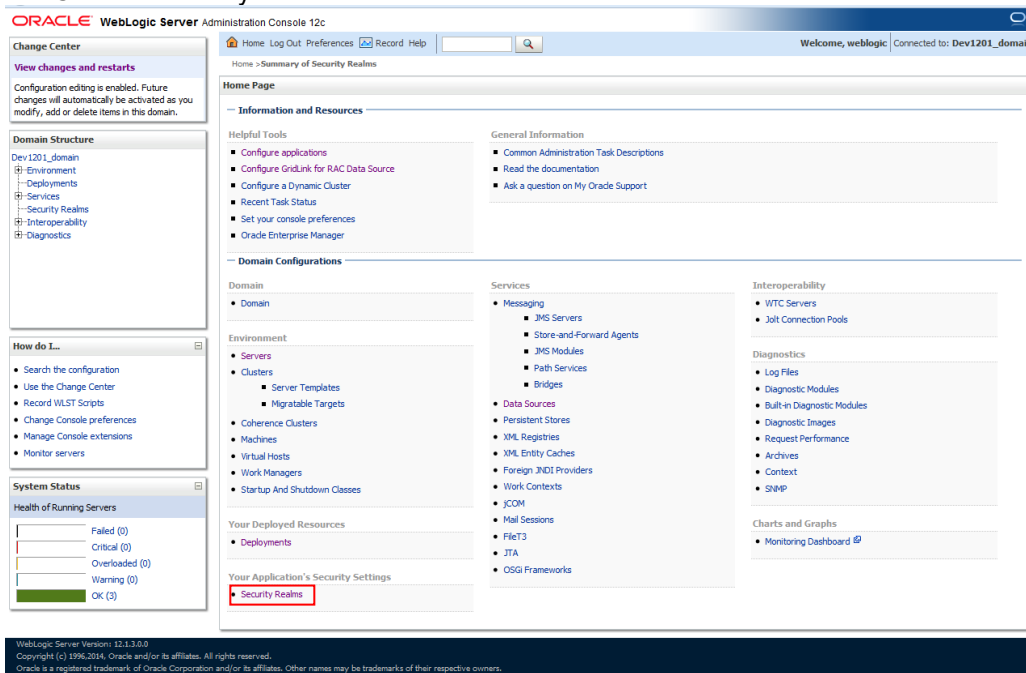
ORACLE WebLogic Server Administration Console 12c

Change Center

View changes and restarts

Configuration editing is enabled. Future changes will automatically be activated as you modify, add or delete items in this domain.

Domain Structure

Dev1201_domain
Environment
Deployments
Services
Security Realms
Interoperability
Diagnostics

How do I...

• Search the configuration
• Use the Change Center
• Record WLST Scripts
• Change Console preferences
• Manage Console extensions
• Monitor servers

System Status

Health of Running Servers

Failed (0)
Critical (0)
Overloaded (0)
Warning (0)
OK (3)

Home Log Out Preferences Record Help

Welcome, weblogic Connected to: Dev1201_domai

Home >Summary of Security Realms

Home Page

Information and Resources

Helpful Tools

• Configure applications
• Configure GridLink for RAC Data Source
• Configure a Dynamic Cluster
• Recent Task Status
• Set your console preferences
• Oracle Enterprise Manager

General Information

• Common Administration Task Descriptions
• Read the documentation
• Ask a question on My Oracle Support

Domain Configurations

Domain

• Domain

Environment

• Servers
• Clusters
• Server Templates
• Migratable Targets
• Coherence Clusters
• Machines
• Virtual Hosts
• Work Managers
• Startup And Shutdown Classes

Your Deployed Resources

• Deployments

Your Application's Security Settings

• Security Realms

Services

• Messaging
• JMS Servers
• Store-and-Forward Agents
• JMS Modules
• Path Services
• Bridges
• Data Sources
• Persistent Stores
• XML Registries
• XML Entity Caches
• Foreign JNDI Providers
• Work Contexts
• jCOM
• Mail Sessions
• FileT3
• JTA
• OSGI Frameworks

Interoperability

• WTC Servers
• Jolt Connection Pools

Diagnostics

• Log Files
• Diagnostic Modules
• Built-in Diagnostic Modules
• Diagnostic Images
• Request Performance
• Archives
• Context
• SNMP

Charts and Graphs

• Monitoring Dashboard

WebLogic Server Version: 12.1.3.0.0
Copyright (c) 1996,2014, Oracle and/or its affiliates. All rights reserved.
Oracle is a registered trademark of Oracle Corporation and/or its affiliates. Other names may be trademarks of their respective owners.